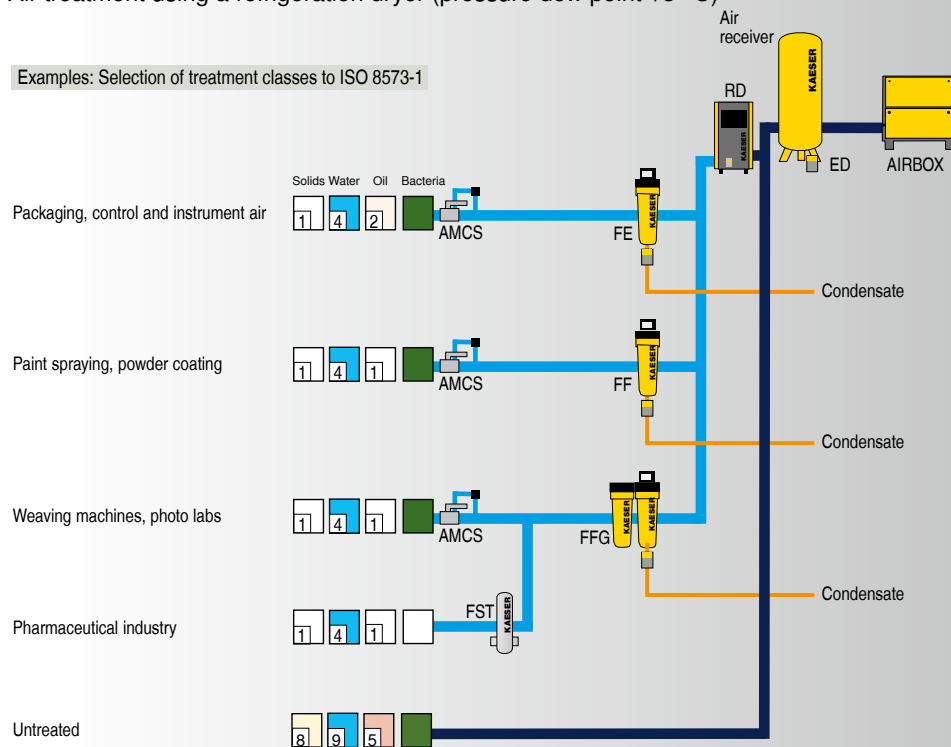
Air treatment using a refrigeration dryer (pressure dew point +3 °C)

Examples: Selection of treatment classes to ISO 8573-1

Air receiver

KAESER

RD

KAESER

ED

AIRBOX

Solids Water Oil Bacteria

Packaging, control and instrument air

1 4 2

AMCS

FE

KAESER

Condensate

Paint spraying, powder coating

1 4 1

AMCS

FF

KAESER

Condensate

Weaving machines, photo labs

1 4 1

AMCS

FFG

KAESER KAESER

Condensate

Pharmaceutical industry

1 4 1

FST

KAESER

Untreated

8 9 5